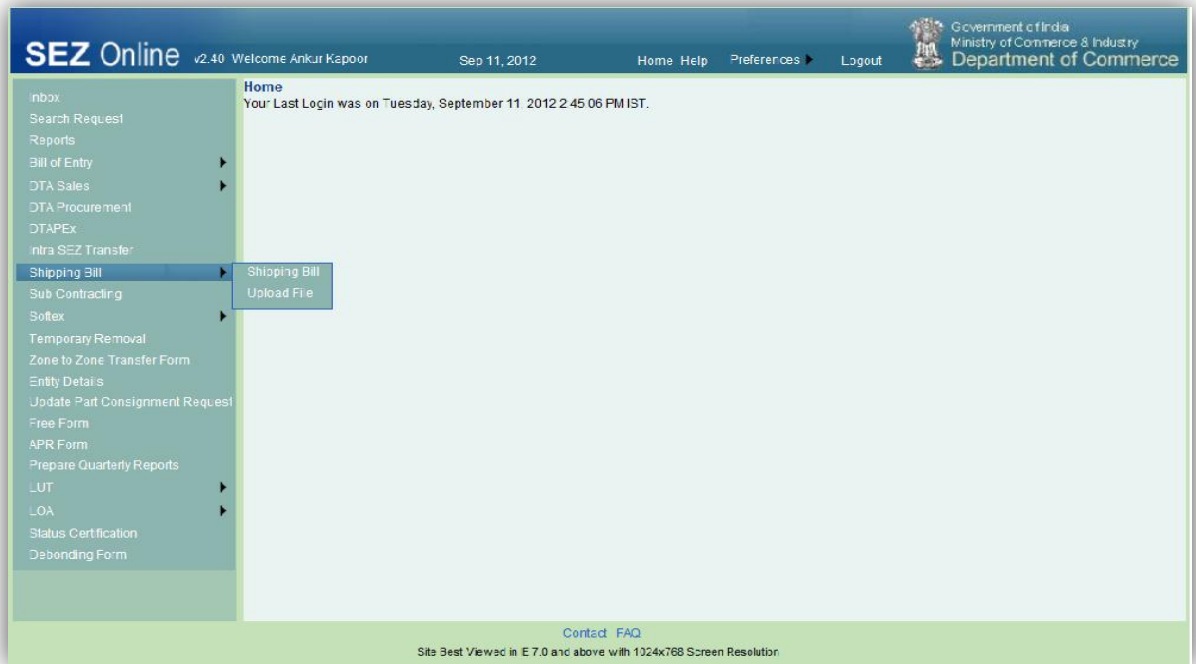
SEZ Online v2.40 Welcome Ankur Kapoor Sep 11, 2012 Home Help Preferences Logout

Government of India
Ministry of Commerce & Industry
Department of Commerce

Inbox
Search Request
Reports
Bill of Entry
DTA Sales
DTA Procurement
DTAPEx
Intra SEZ Transfer
Shipping Bill
Sub Contracting
Softex
Temporary Removal
Zone to Zone Transfer Form
Entity Details
Update Part Consignment Request
Free Form
APR Form
Prepare Quarterly Reports
LUT
LOA
Status Certification
Debonding Form

Shipping Bill
Upload File

Home
Your Last Login was on Tuesday, September 11 2012 2 45 06 PM IST.

Contact FAQ
Site Best Viewed in IE 7.0 and above with 1024x768 Screen Resolution